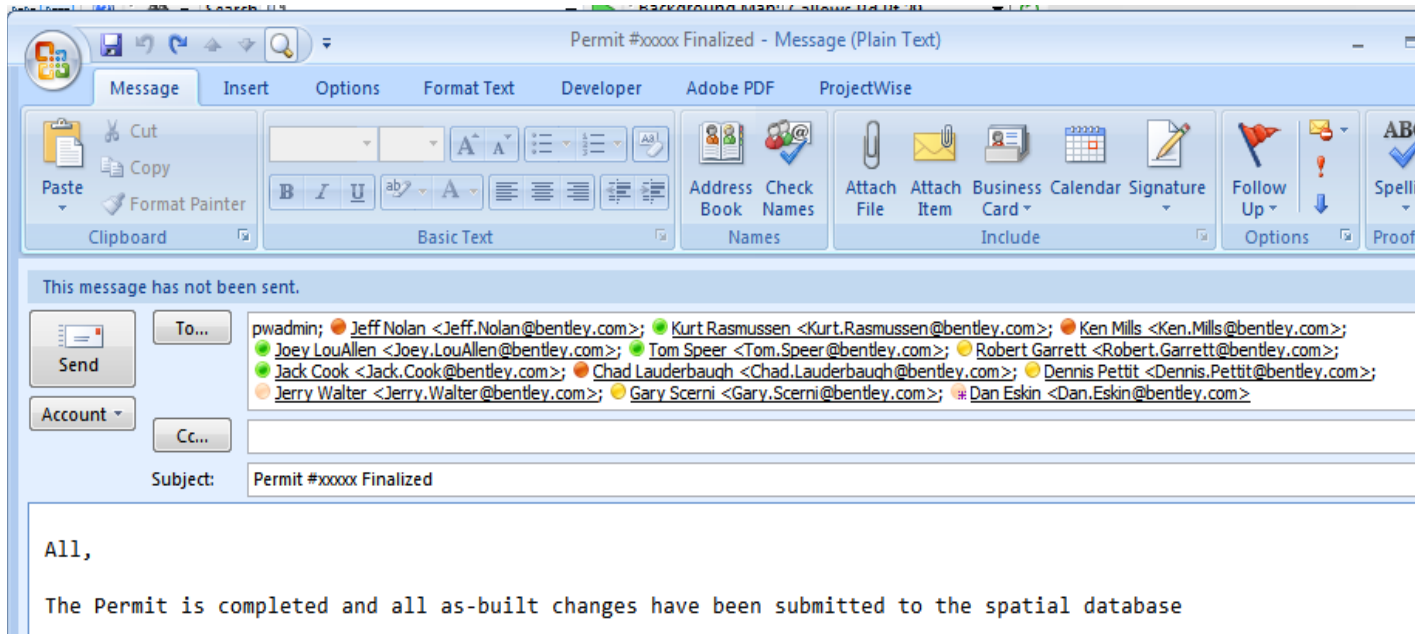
Permit #xxxxx Finalized - Message (Plain Text)

Message Insert Options Format Text Developer Adobe PDF ProjectWise

Paste
Cut
Copy
Format Painter
Clipboard

Basic Text

Address Book
Check Names
Names

Attach File
Attach Item
Business Card
Calendar
Signature
Include

Follow Up
Options

ABC
Spelli
Proof

This message has not been sent.

Send
Account

To...
pwadmin; Jeff Nolan <Jeff.Nolan@bentley.com>; Kurt Rasmussen <Kurt.Rasmussen@bentley.com>; Ken Mills <Ken.Mills@bentley.com>; Joey LouAllen <Joey.LouAllen@bentley.com>; Tom Speer <Tom.Speer@bentley.com>; Robert Garrett <Robert.Garrett@bentley.com>; Jack Cook <Jack.Cook@bentley.com>; Chad Lauderbaugh <Chad.Lauderbaugh@bentley.com>; Dennis Pettit <Dennis.Pettit@bentley.com>; Jerry Walter <Jerry.Walter@bentley.com>; Gary Scerni <Gary.Scerni@bentley.com>; Dan Eskin <Dan.Eskin@bentley.com>

Cc...

Subject: Permit #xxxxx Finalized

All,

The Permit is completed and all as-built changes have been submitted to the spatial database